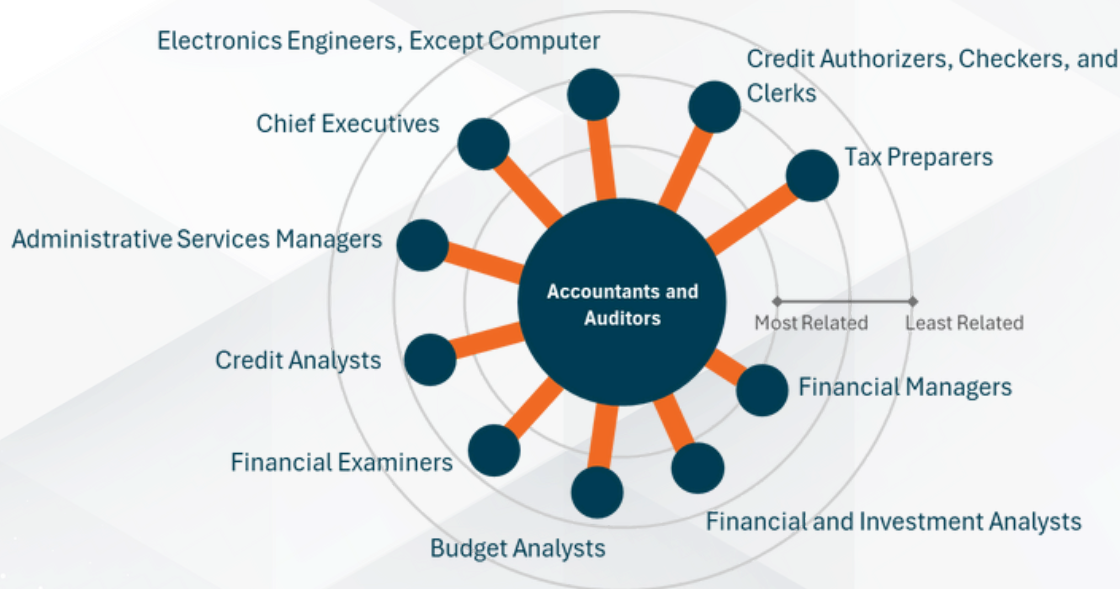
Electronics Engineers, Except Computer

Credit Authorizers, Checkers, and Clerks

Chief Executives

Tax Preparers

Administrative Services Managers

Accountants and Auditors

Most Related

Least Related

Credit Analysts

Financial Managers

Financial Examiners

Financial and Investment Analysts

Budget Analysts